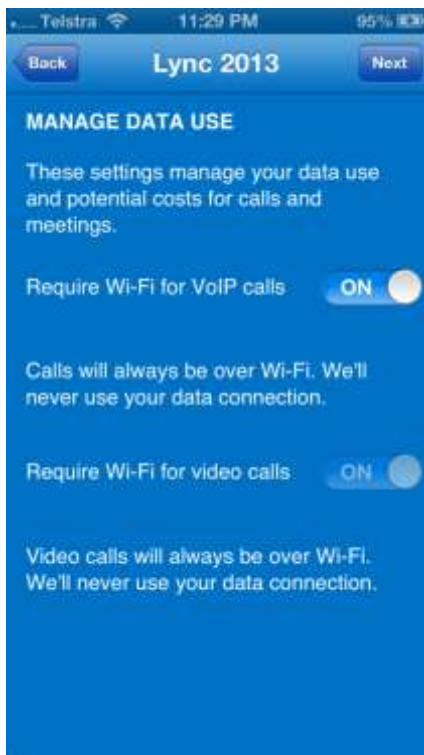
Telstra 11:29 PM 95%

Back Lync 2013 Next

MANAGE DATA USE

These settings manage your data use and potential costs for calls and meetings.

Require Wi-Fi for VoIP calls ON

Calls will always be over Wi-Fi. We'll never use your data connection.

Require Wi-Fi for video calls ON

Video calls will always be over Wi-Fi. We'll never use your data connection.